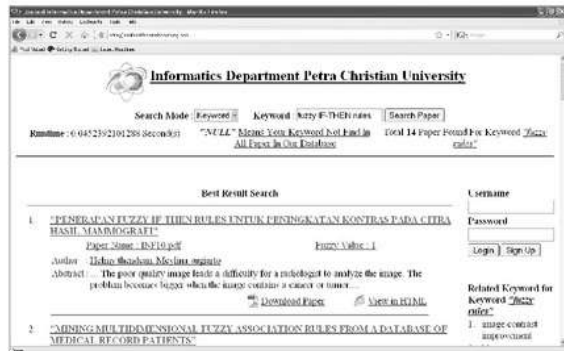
Informatics Department Petra Christian University

Search Mode Keyword Keyword fuzzy IF-THEN rules Search Paper

Runtime : 0.0452392101288 Second(s)

"NULL" Means Your Keyword Not Fnd in All Paper In Our Database

Total 14 Paper Found For Keyword "fuzzy rules"

Best Result Search

1. "PENERAPAN FUZZY IF THEN RULES UNTUK PENINGKATAN KONTRAS PADA CITRA HASIL MAMMOGRAFI"

Paper Name : INF10.pdf

Fuzzy Value : 1

Author : Handoyo, Meylina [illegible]

Abstract : ... The poor quality image leads a difficulty for a radiologist to analyze the image. The problem becomes bigger when the image contains a cancer or tumor...

Download Paper

View in HTML

2. "MINING MULTIDIMENSIONAL FUZZY ASSOCIATION RULES FROM A DATABASE OF MEDICAL RECORD PATIENTS"

Username

Password

Login Sign Up

Related Keyword for Keyword "fuzzy rules"

1. image contrast improvement